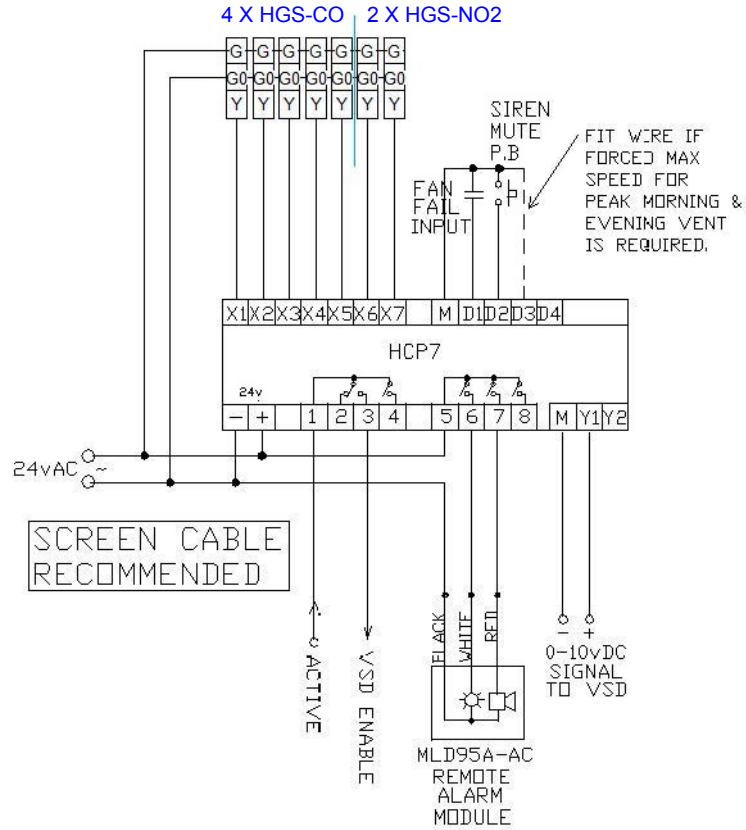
4 X HGS-CO 2 X HGS-NO2

G G G G G G G
G0 G0 G0 G0 G0 G0 G0
Y Y Y Y Y Y Y

SIREN MUTE P.B

FIT WIRE IF FORCED MAX SPEED FOR PEAK MORNING & EVENING VENT IS REQUIRED.

FAN FAIL INPUT

X1 X2 X3 X4 X5 X6 X7 M D1 D2 D3 D4

HCP7

24v

− + 1 2 3 4 5 6 7 8 M Y1 Y2

24vAC ~

SCREEN CABLE RECOMMENDED

ACTIVE

VSD ENABLE

BLACK WHITE RED

− +
0-10vDC SIGNAL TO VSD

MLD95A-AC REMOTE ALARM MODULE